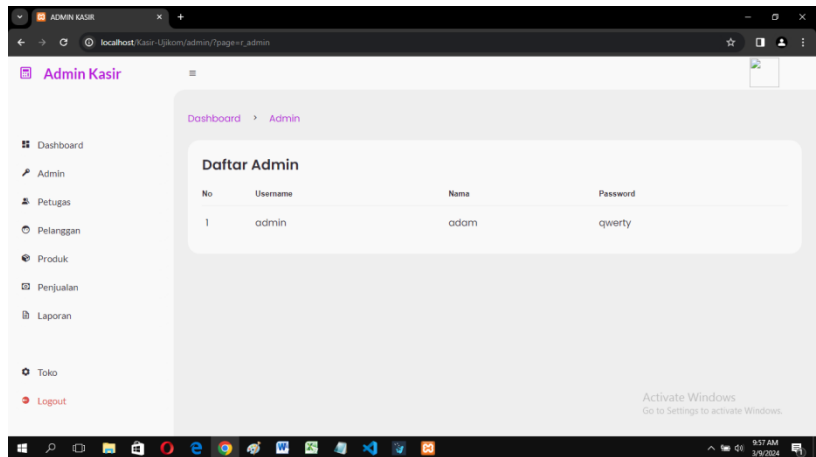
ADMIN KASIR

localhost/Kasir-Ujikom/admin/?page=r_admin

Admin Kasir

Dashboard › Admin

Dashboard
Admin
Petugas
Pelanggan
Produk
Penjualan
Laporan

Toko
Logout

Daftar Admin

| No | Username | Nama | Password |
|---|---|---|---|
| 1 | admin | adam | qwerty |

Activate Windows
Go to Settings to activate Windows.

9:57 AM
3/9/2024